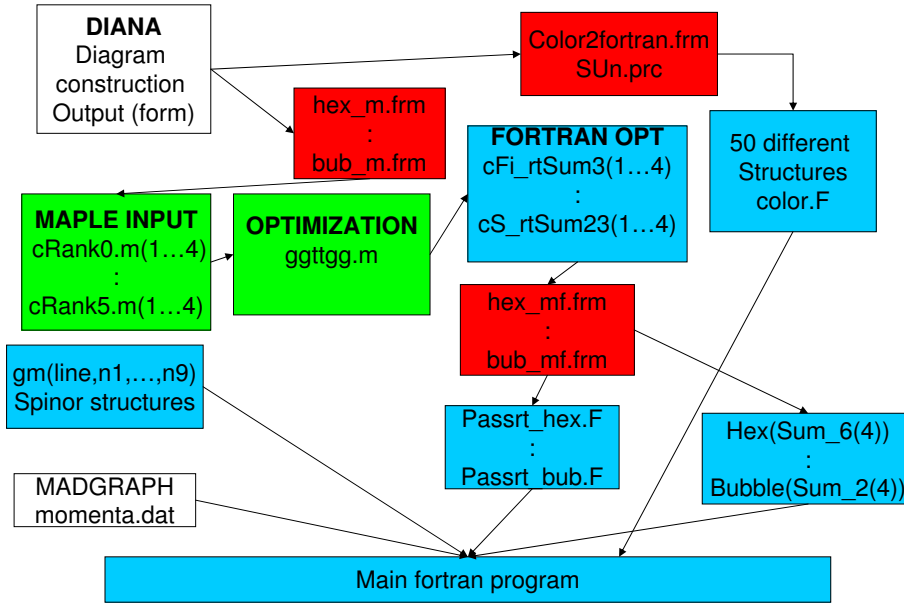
DIANA
Diagram construction
Output (form)

Color2fortran.frm
SUn.prc

hex_m.frm
:
bub_m.frm

FORTRAN OPT
cFi_rtSum3(1…4)
:
cS_rtSum23(1…4)

50 different
Structures
color.F

MAPLE INPUT
cRank0.m(1…4)
:
cRank5.m(1…4)

OPTIMIZATION
ggttgg.m

hex_mf.frm
:
bub_mf.frm

gm(line,n1,…,n9)
Spinor structures

Passrt_hex.F
:
Passrt_bub.F

Hex(Sum_6(4))
:
Bubble(Sum_2(4))

MADGRAPH
momenta.dat

Main fortran program